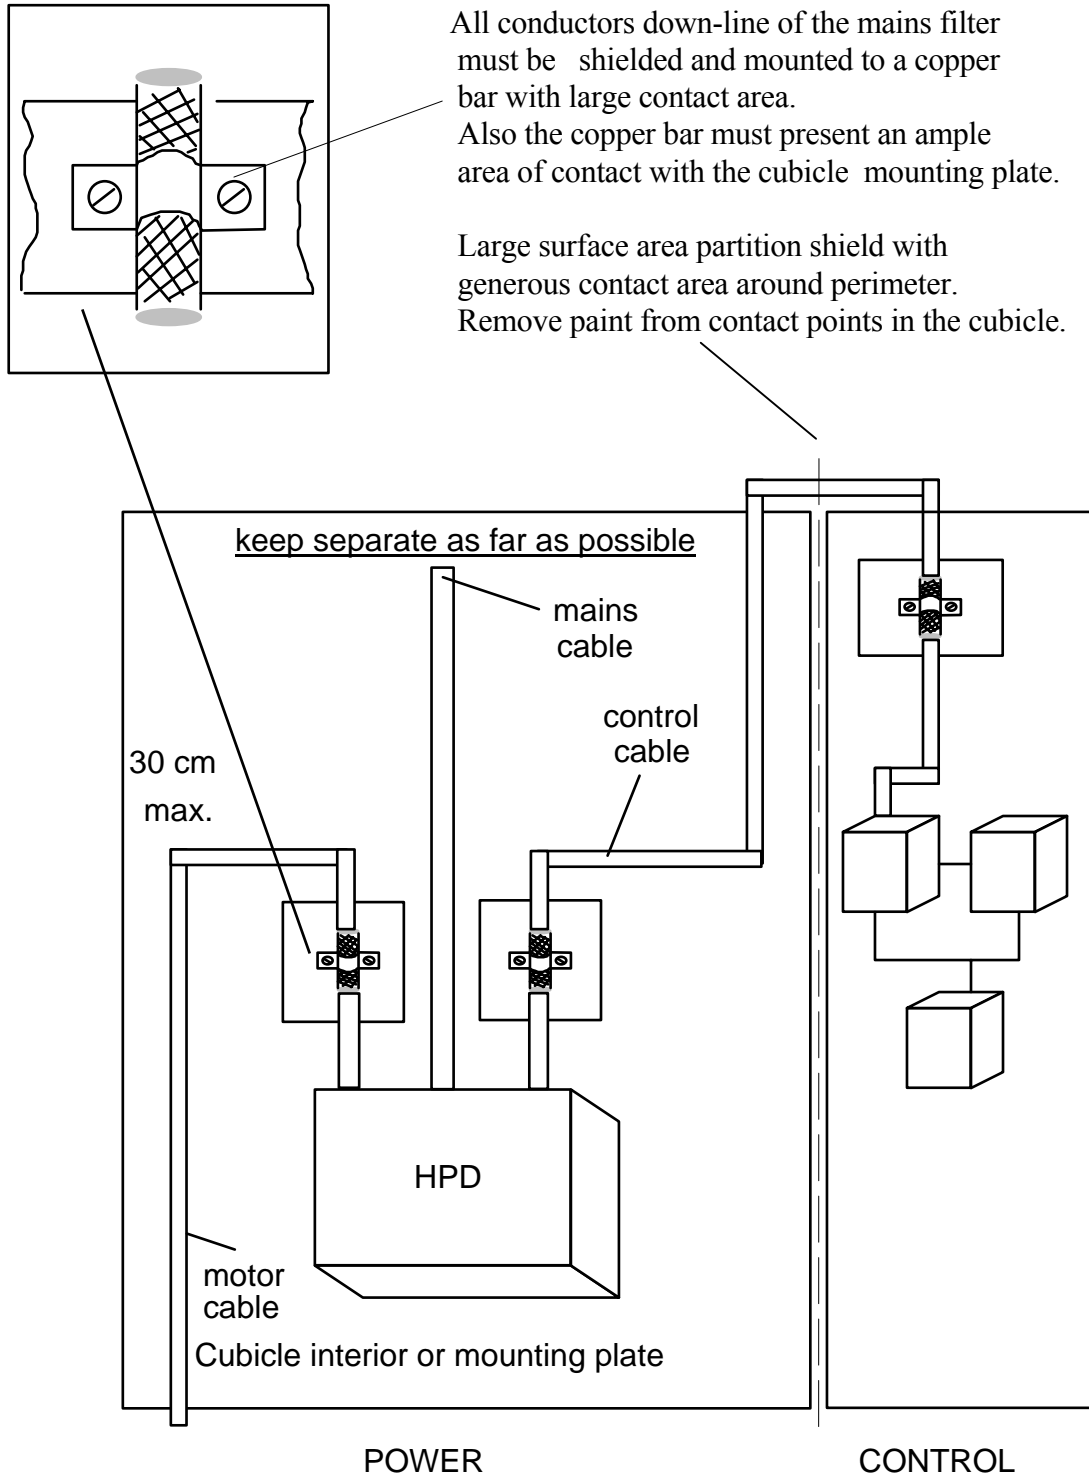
All conductors down-line of the mains filter must be shielded and mounted to a copper bar with large contact area.
Also the copper bar must present an ample area of contact with the cubicle mounting plate.

Large surface area partition shield with generous contact area around perimeter.
Remove paint from contact points in the cubicle.

keep separate as far as possible

mains cable

control cable

30 cm max.

HPD

motor cable

Cubicle interior or mounting plate

POWER

CONTROL